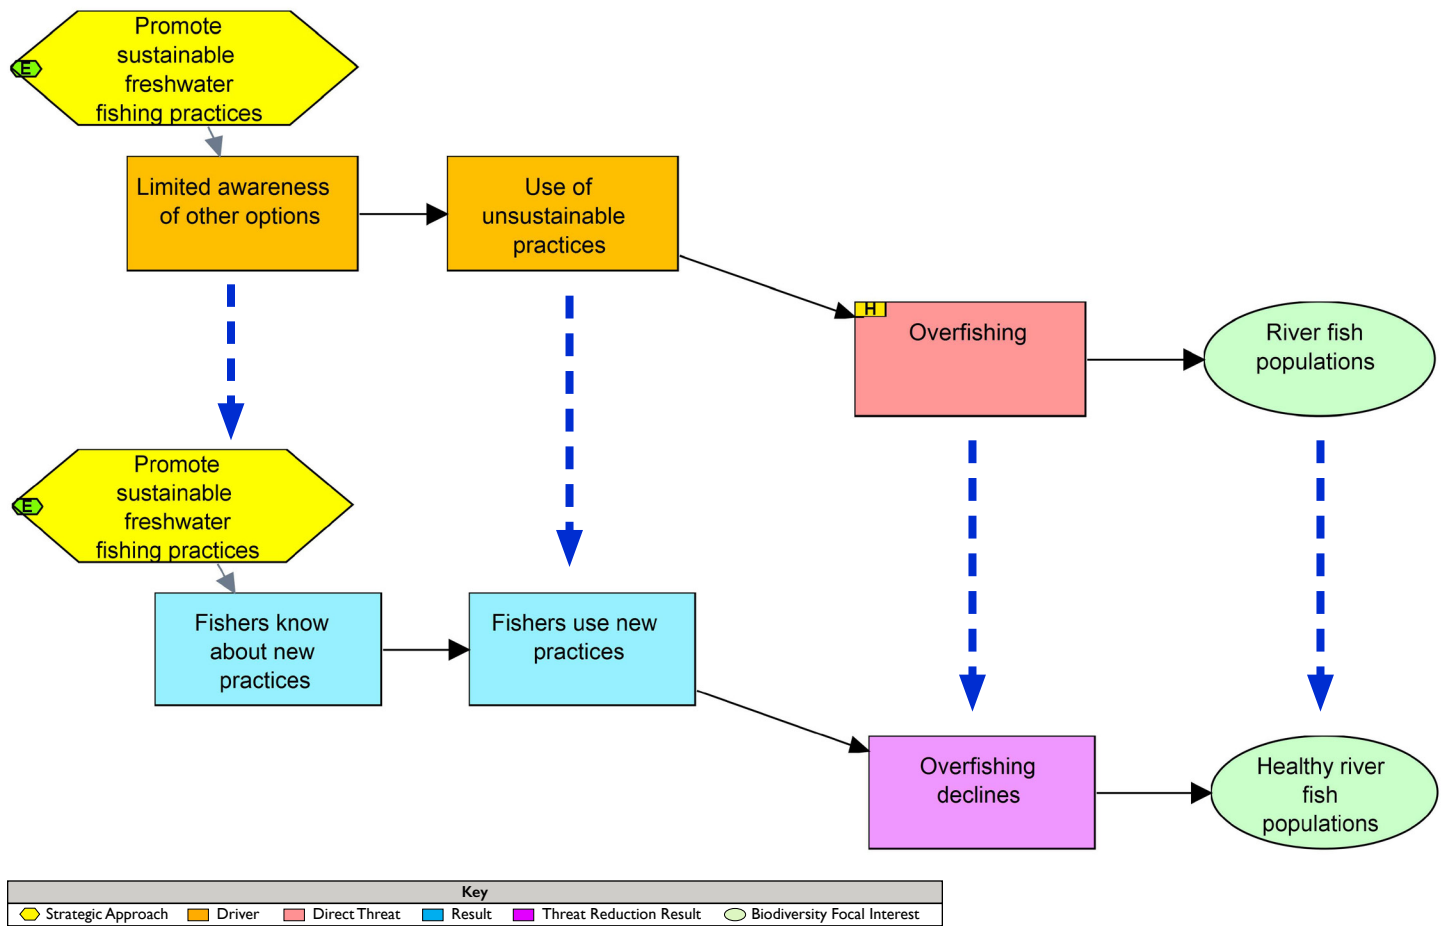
E
Promote sustainable freshwater fishing practices

Limited awareness of other options

Use of unsustainable practices

H
Overfishing

River fish populations

E
Promote sustainable freshwater fishing practices

Fishers know about new practices

Fishers use new practices

Overfishing declines

Healthy river fish populations

Key
Strategic Approach
Driver
Direct Threat
Result
Threat Reduction Result
Biodiversity Focal Interest